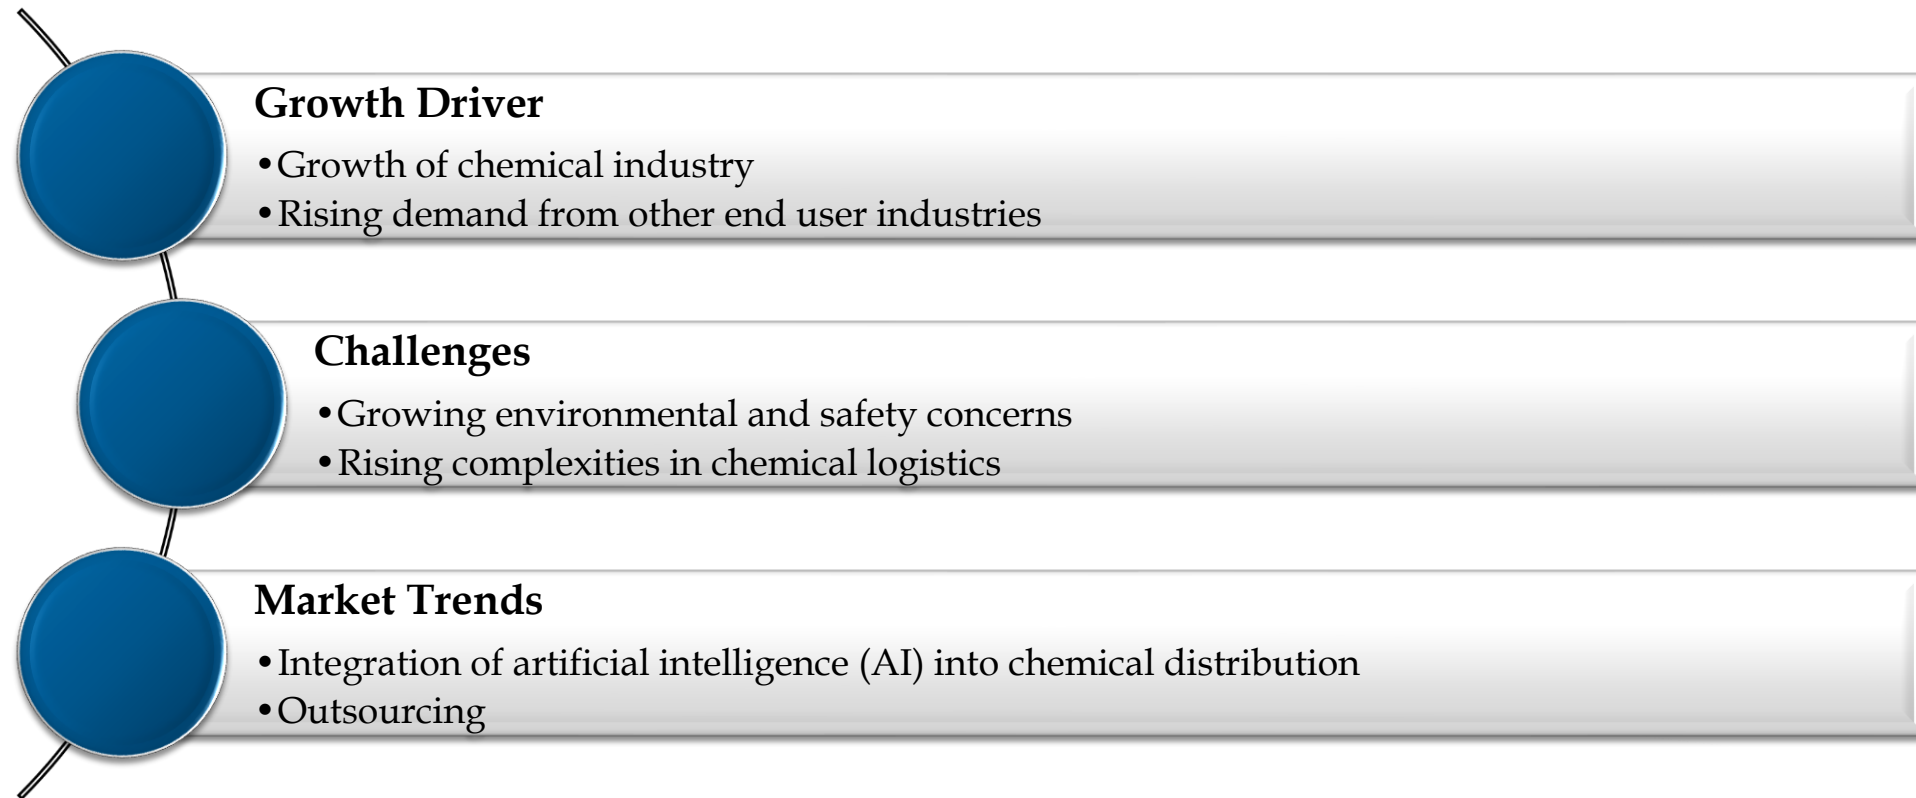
Growth Driver

•Growth of chemical industry
•Rising demand from other end user industries

Challenges

•Growing environmental and safety concerns
•Rising complexities in chemical logistics

Market Trends

•Integration of artificial intelligence (AI) into chemical distribution
•Outsourcing